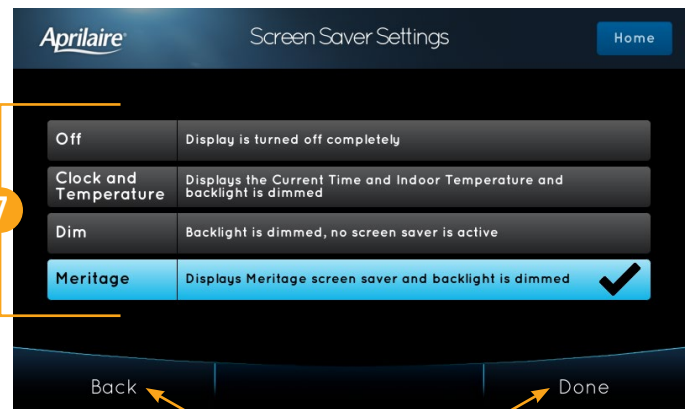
Aprilaire

Screen Saver Settings

Home

| Off | Display is turned off completely |
|---|---|
| Clock and Temperature | Displays the Current Time and Indoor Temperature and backlight is dimmed |
| Dim | Backlight is dimmed, no screen saver is active |
| Meritage | Displays Meritage screen saver and backlight is dimmed |

7

Back

Done